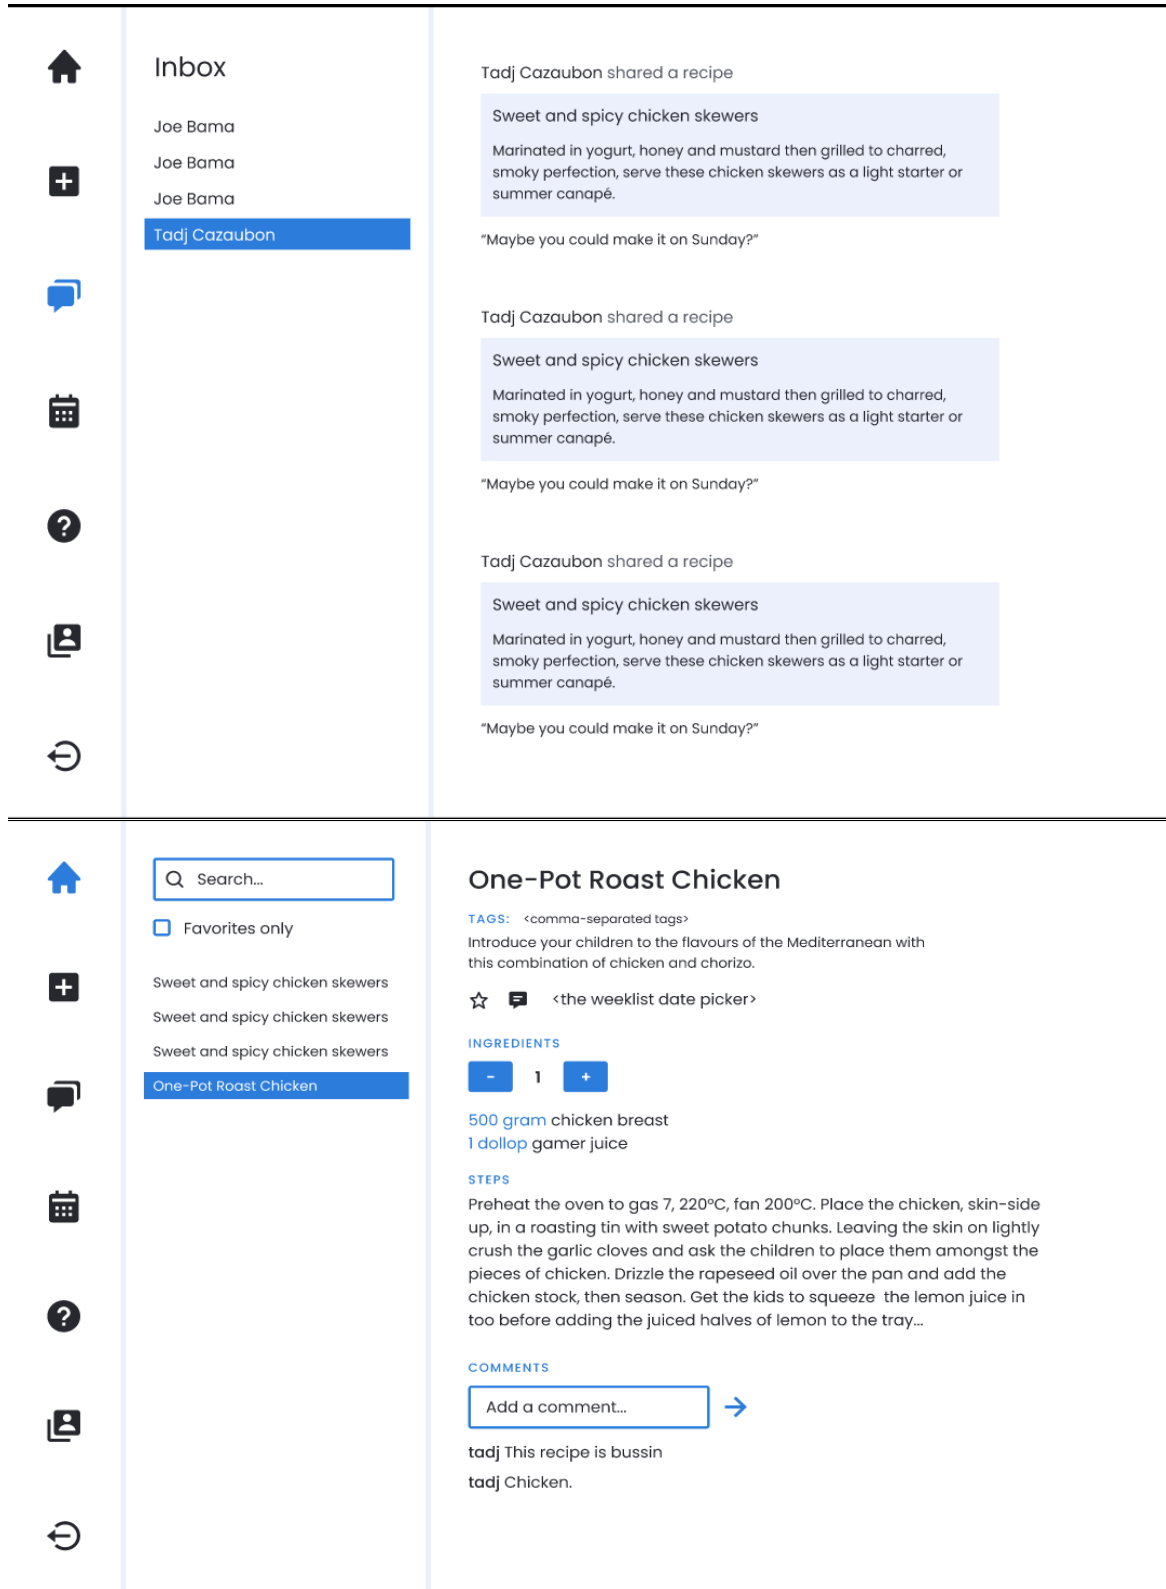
Inbox

Joe Bama

Joe Bama

Joe Bama

Tadj Cazaubon

Tadj Cazaubon shared a recipe

Sweet and spicy chicken skewers

Marinated in yogurt, honey and mustard then grilled to charred, smoky perfection, serve these chicken skewers as a light starter or summer canapé.

"Maybe you could make it on Sunday?"

Tadj Cazaubon shared a recipe

Sweet and spicy chicken skewers

Marinated in yogurt, honey and mustard then grilled to charred, smoky perfection, serve these chicken skewers as a light starter or summer canapé.

"Maybe you could make it on Sunday?"

Tadj Cazaubon shared a recipe

Sweet and spicy chicken skewers

Marinated in yogurt, honey and mustard then grilled to charred, smoky perfection, serve these chicken skewers as a light starter or summer canapé.

"Maybe you could make it on Sunday?"

Search...

Favorites only

Sweet and spicy chicken skewers

Sweet and spicy chicken skewers

Sweet and spicy chicken skewers

One-Pot Roast Chicken

One-Pot Roast Chicken

TAGS: <comma-separated tags>

Introduce your children to the flavours of the Mediterranean with this combination of chicken and chorizo.

<the weeklist date picker>

INGREDIENTS

-

1

+

500 gram chicken breast

1 dollop gamer juice

STEPS

Preheat the oven to gas 7, 220°C, fan 200°C. Place the chicken, skin-side up, in a roasting tin with sweet potato chunks. Leaving the skin on lightly crush the garlic cloves and ask the children to place them amongst the pieces of chicken. Drizzle the rapeseed oil over the pan and add the chicken stock, then season. Get the kids to squeeze the lemon juice in too before adding the juiced halves of lemon to the tray...

COMMENTS

Add a comment...

tadj This recipe is bussin

tadj Chicken.